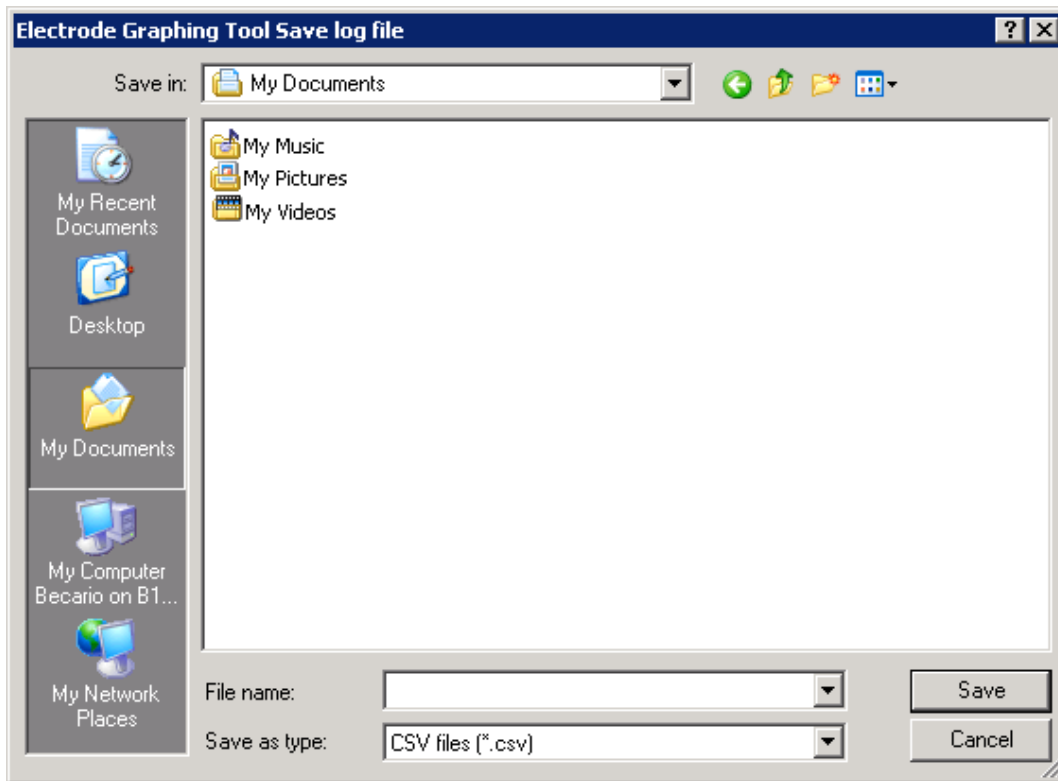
Electrode Graphing Tool Save log file

?

X

Save in: My Documents

My Recent Documents

Desktop

My Documents

My Computer Becario on B1...

My Network Places

My Music

My Pictures

My Videos

File name:

Save as type: CSV files (*.csv)

Save

Cancel